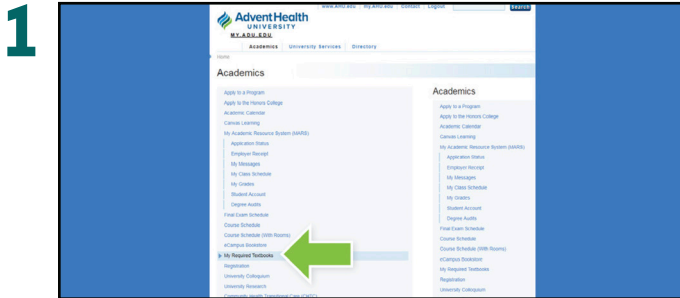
1

www.ahu.edu | my.ahu.edu | Contact | Logout | Search

AdventHealth UNIVERSITY

MY.ADU.EDU

Academics | University Services | Directory

Home

Academics

Apply to a Program
Apply to the Honors College
Academic Calendar
Canvas Learning
My Academic Resource System (MARS)
Application Status
Employer Receipt
My Messages
My Class Schedule
My Grades
Student Account
Degree Audits
Final Exam Schedule
Course Schedule
Course Schedule (With Rooms)
eCampus Bookstore
My Required Textbooks
Registration
University Colloquium
University Research
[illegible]

Academics

Apply to a Program
Apply to the Honors College
Academic Calendar
Canvas Learning
My Academic Resource System (MARS)
Application Status
Employer Receipt
My Messages
My Class Schedule
My Grades
Student Account
Degree Audits
Final Exam Schedule
Course Schedule
Course Schedule (With Rooms)
eCampus Bookstore
My Required Textbooks
Registration
University Colloquium